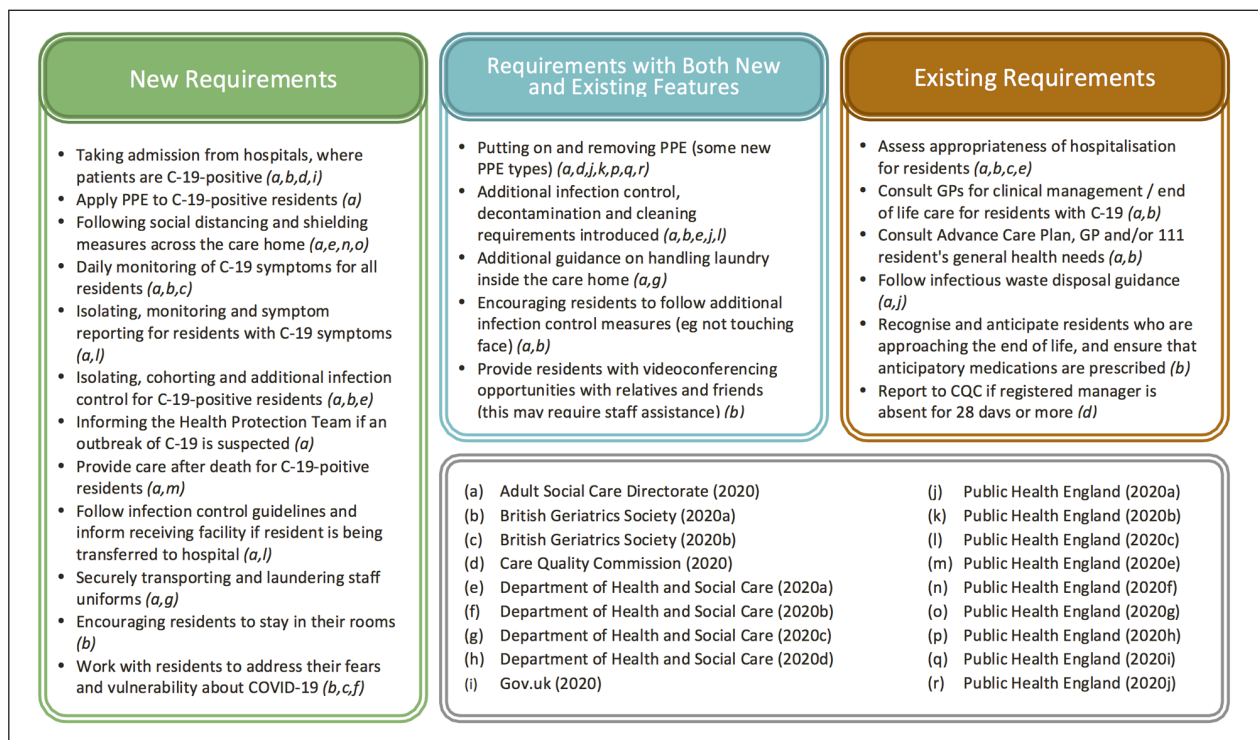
New Requirements

- Taking admission from hospitals, where patients are C-19-positive *(a,b,d,i)*
- Apply PPE to C-19-positive residents *(a)*
- Following social distancing and shielding measures across the care home *(a,e,n,o)*
- Daily monitoring of C-19 symptoms for all residents *(a,b,c)*
- Isolating, monitoring and symptom reporting for residents with C-19 symptoms *(a,l)*
- Isolating, cohorting and additional infection control for C-19-positive residents *(a,b,e)*
- Informing the Health Protection Team if an outbreak of C-19 is suspected *(a)*
- Provide care after death for C-19-poitive residents *(a,m)*
- Follow infection control guidelines and inform receiving facility if resident is being transferred to hospital *(a,l)*
- Securely transporting and laundering staff uniforms *(a,g)*
- Encouraging residents to stay in their rooms *(b)*
- Work with residents to address their fears and vulnerability about COVID-19 *(b,c,f)*

Requirements with Both New and Existing Features

- Putting on and removing PPE (some new PPE types) *(a,d,j,k,p,q,r)*
- Additional infection control, decontamination and cleaning requirements introduced *(a,b,e,j,l)*
- Additional guidance on handling laundry inside the care home *(a,g)*
- Encouraging residents to follow additional infection control measures (eg not touching face) *(a,b)*
- Provide residents with videoconferencing opportunities with relatives and friends (this may require staff assistance) *(b)*

Existing Requirements

- Assess appropriateness of hospitalisation for residents *(a,b,c,e)*
- Consult GPs for clinical management / end of life care for residents with C-19 *(a,b)*
- Consult Advance Care Plan, GP and/or 111 resident's general health needs *(a,b)*
- Follow infectious waste disposal guidance *(a,j)*
- Recognise and anticipate residents who are approaching the end of life, and ensure that anticipatory medications are prescribed *(b)*
- Report to CQC if registered manager is absent for 28 days or more *(d)*

(a) Adult Social Care Directorate (2020)
(b) British Geriatrics Society (2020a)
(c) British Geriatrics Society (2020b)
(d) Care Quality Commission (2020)
(e) Department of Health and Social Care (2020a)
(f) Department of Health and Social Care (2020b)
(g) Department of Health and Social Care (2020c)
(h) Department of Health and Social Care (2020d)
(i) Gov.uk (2020)

(j) Public Health England (2020a)
(k) Public Health England (2020b)
(l) Public Health England (2020c)
(m) Public Health England (2020e)
(n) Public Health England (2020f)
(o) Public Health England (2020g)
(p) Public Health England (2020h)
(q) Public Health England (2020i)
(r) Public Health England (2020j)